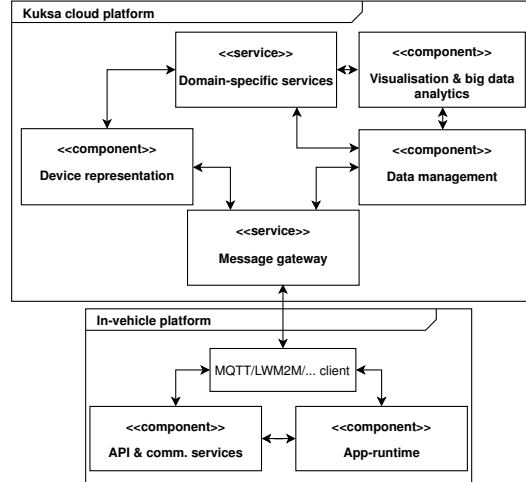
Kuksa cloud platform

<<service>>
Domain-specific services

<<component>>
Visualisation & big data analytics

<<component>>
Device representation

<<component>>
Data management

<<service>>
Message gateway

In-vehicle platform

MQTT/LWM2M/... client

<<component>>
API & comm. services

<<component>>
App-runtime